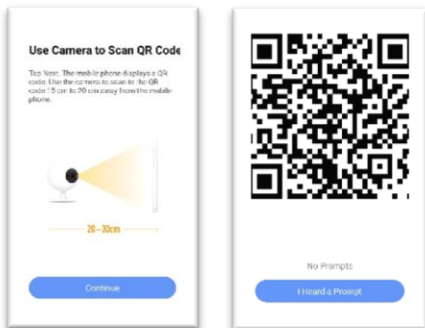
Use Camera to Scan QR Code

Tap Next. The mobile phone displays a QR code. Use the camera to scan to the QR code 15 cm to 20 cm away from the mobile phone.

20~30cm

Continue

No Prompts

I Heard a Prompt